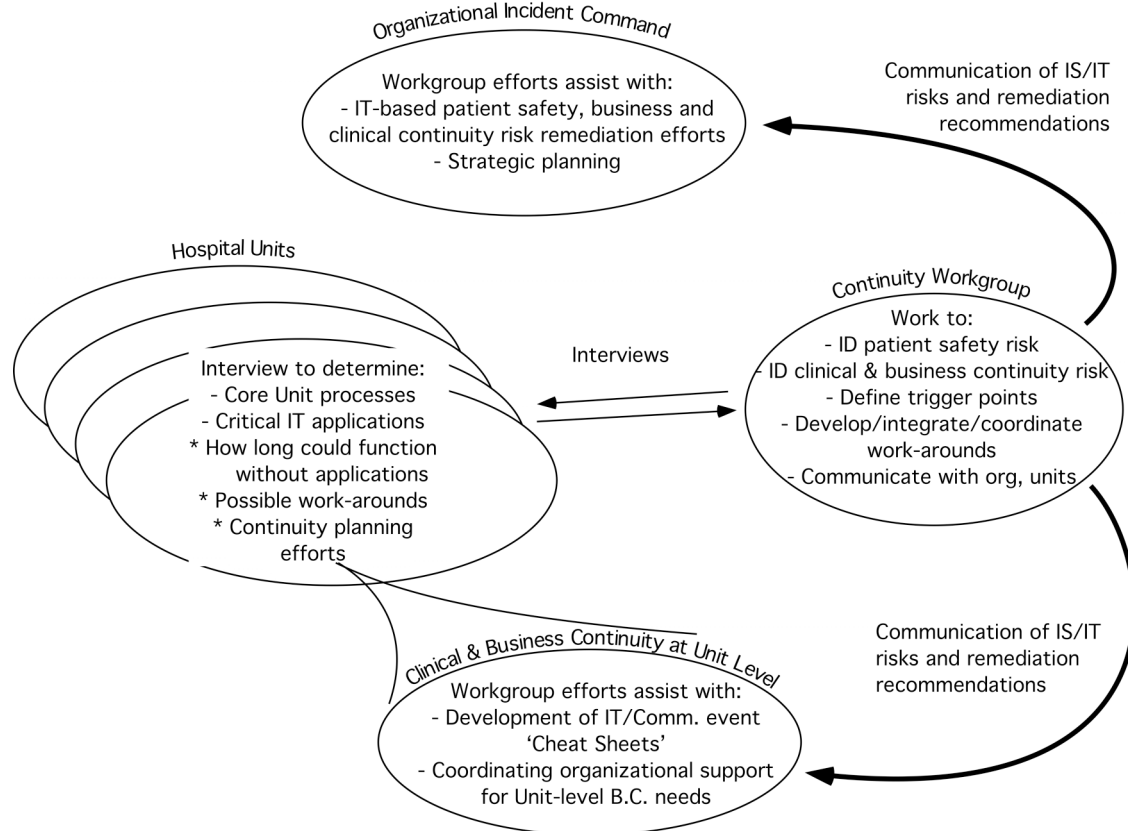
Organizational Incident Command

Workgroup efforts assist with:
- IT-based patient safety, business and clinical continuity risk remediation efforts
- Strategic planning

Communication of IS/IT risks and remediation recommendations

Hospital Units

Interview to determine:
- Core Unit processes
- Critical IT applications
* How long could function without applications
* Possible work-arounds
* Continuity planning efforts

Interviews

Continuity Workgroup

Work to:
- ID patient safety risk
- ID clinical & business continuity risk
- Define trigger points
- Develop/integrate/coordinate work-arounds
- Communicate with org, units

Communication of IS/IT risks and remediation recommendations

Clinical & Business Continuity at Unit Level

Workgroup efforts assist with:
- Development of IT/Comm. event 'Cheat Sheets'
- Coordinating organizational support for Unit-level B.C. needs